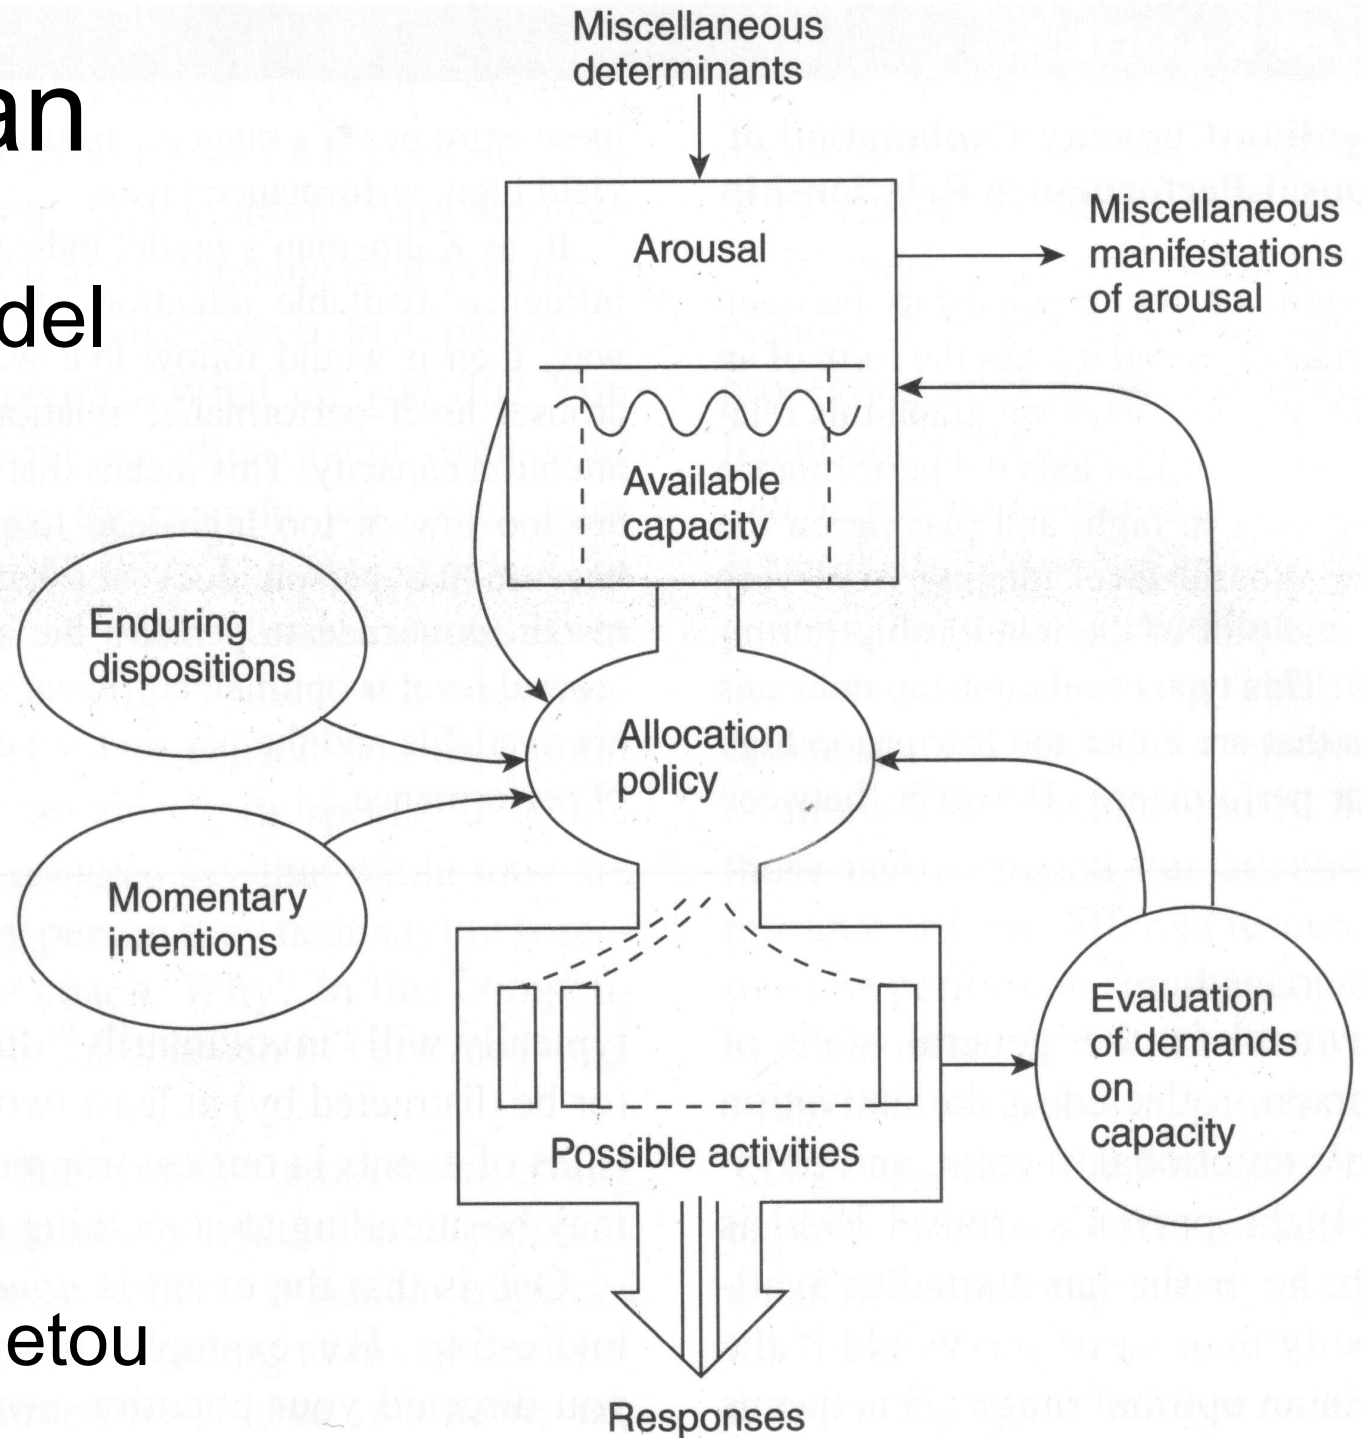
an

del

etou

Miscellaneous determinants

Arousal

Miscellaneous manifestations of arousal

Available capacity

Enduring dispositions

Allocation policy

Momentary intentions

Evaluation of demands on capacity

Possible activities

Responses